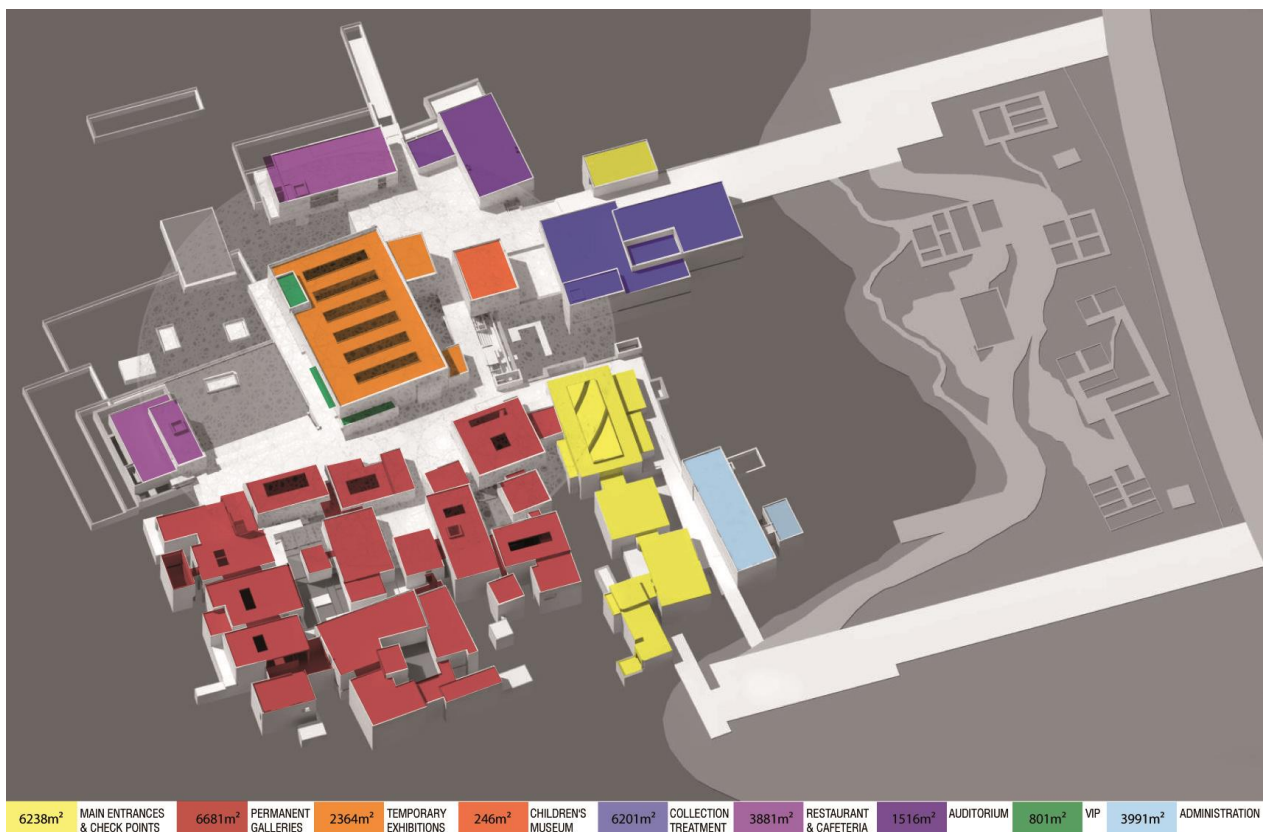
6238m² MAIN ENTRANCES & CHECK POINTS 6681m² PERMANENT GALLERIES 2364m² TEMPORARY EXHIBITIONS 246m² CHILDREN'S MUSEUM 6201m² COLLECTION TREATMENT 3881m² RESTAURANT & CAFETERIA 1516m² AUDITORIUM 801m² VIP 3991m² ADMINISTRATION